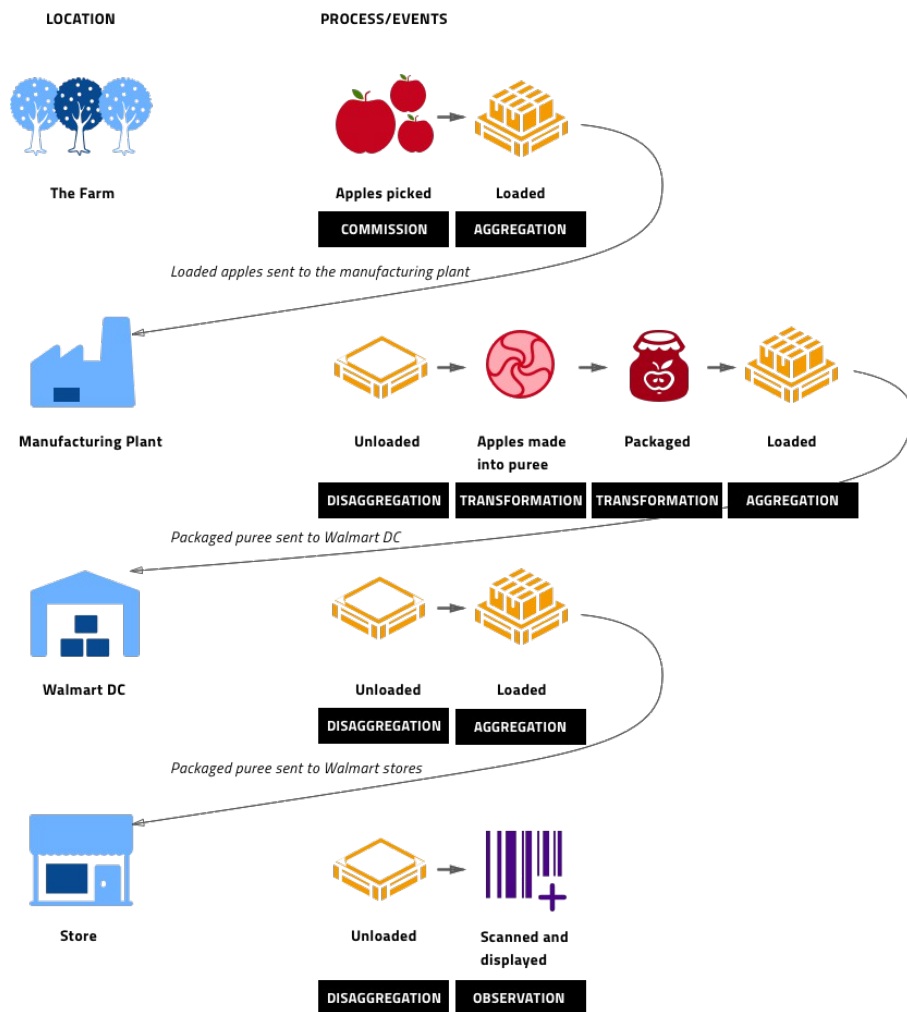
LOCATION

PROCESS/EVENTS

The Farm

Apples picked

COMMISSION

Loaded

AGGREGATION

Loaded apples sent to the manufacturing plant

Manufacturing Plant

Unloaded

DISAGGREGATION

Apples made into puree

TRANSFORMATION

Packaged

TRANSFORMATION

Loaded

AGGREGATION

Packaged puree sent to Walmart DC

Walmart DC

Unloaded

DISAGGREGATION

Loaded

AGGREGATION

Packaged puree sent to Walmart stores

Store

Unloaded

DISAGGREGATION

Scanned and displayed

OBSERVATION